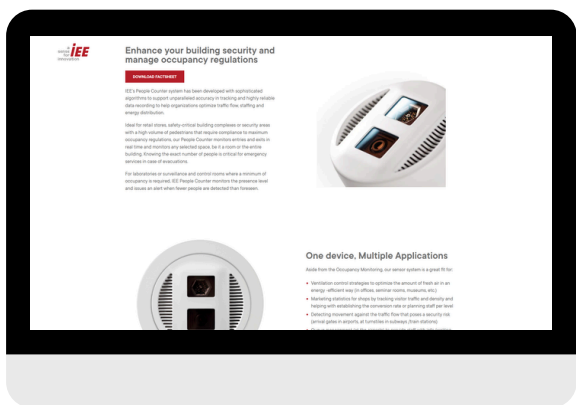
IEE
sense for innovation

Enhance your building security and manage occupancy regulations

DOWNLOAD FACTSHEET

IEE's People Counter system has been developed with sophisticated algorithms to support unparalleled accuracy in tracking and highly reliable data recording to help organizations optimize traffic flow, staffing and energy distribution.

Ideal for retail stores, safety-critical building complexes or security areas with a high volume of pedestrians that require compliance to maximum occupancy regulations, our People Counter monitors entries and exits in real time and monitors any selected space, be it a room or the entire building. Knowing the exact number of people is critical for emergency services in case of evacuations.

For laboratories or surveillance and control rooms where a minimum of occupancy is required, IEE People Counter monitors the presence level and issues an alert when fewer people are detected than foreseen.

One device, Multiple Applications

Aside from the Occupancy Monitoring, our sensor system is a great fit for:

• Ventilation control strategies to optimize the amount of fresh air in an energy-efficient way (in offices, seminar rooms, museums, etc.)
• Marketing statistics for shops by tracking visitor traffic and density and helping with establishing the conversion rate or planning staff per level
• Detecting movement against the traffic flow that poses a security risk (arrival gates in airports, at turnstiles in subways (train stations)
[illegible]